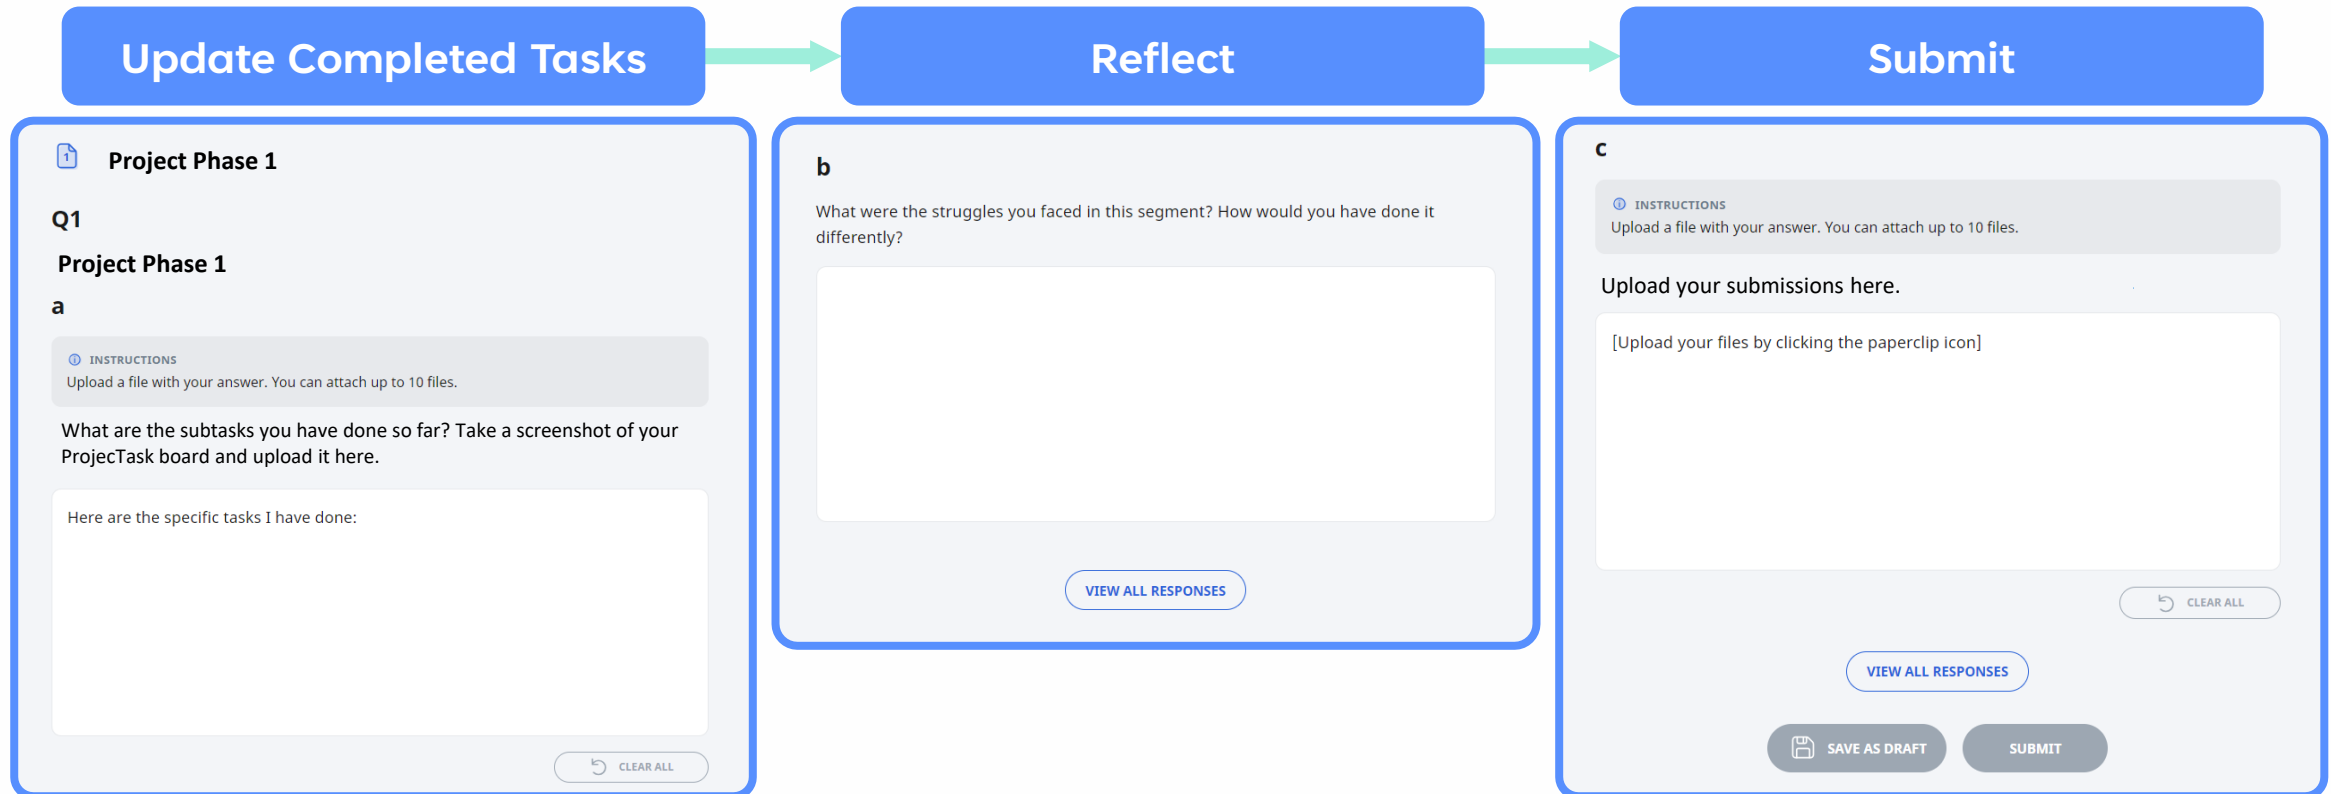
Update Completed Tasks

Reflect

Submit

1

Project Phase 1

Q1

Project Phase 1

a

INSTRUCTIONS
Upload a file with your answer. You can attach up to 10 files.

What are the subtasks you have done so far? Take a screenshot of your ProjecTask board and upload it here.

Here are the specific tasks I have done:

CLEAR ALL

b

What were the struggles you faced in this segment? How would you have done it differently?

VIEW ALL RESPONSES

c

INSTRUCTIONS
Upload a file with your answer. You can attach up to 10 files.

Upload your submissions here.

[Upload your files by clicking the paperclip icon]

CLEAR ALL

VIEW ALL RESPONSES

SAVE AS DRAFT

SUBMIT